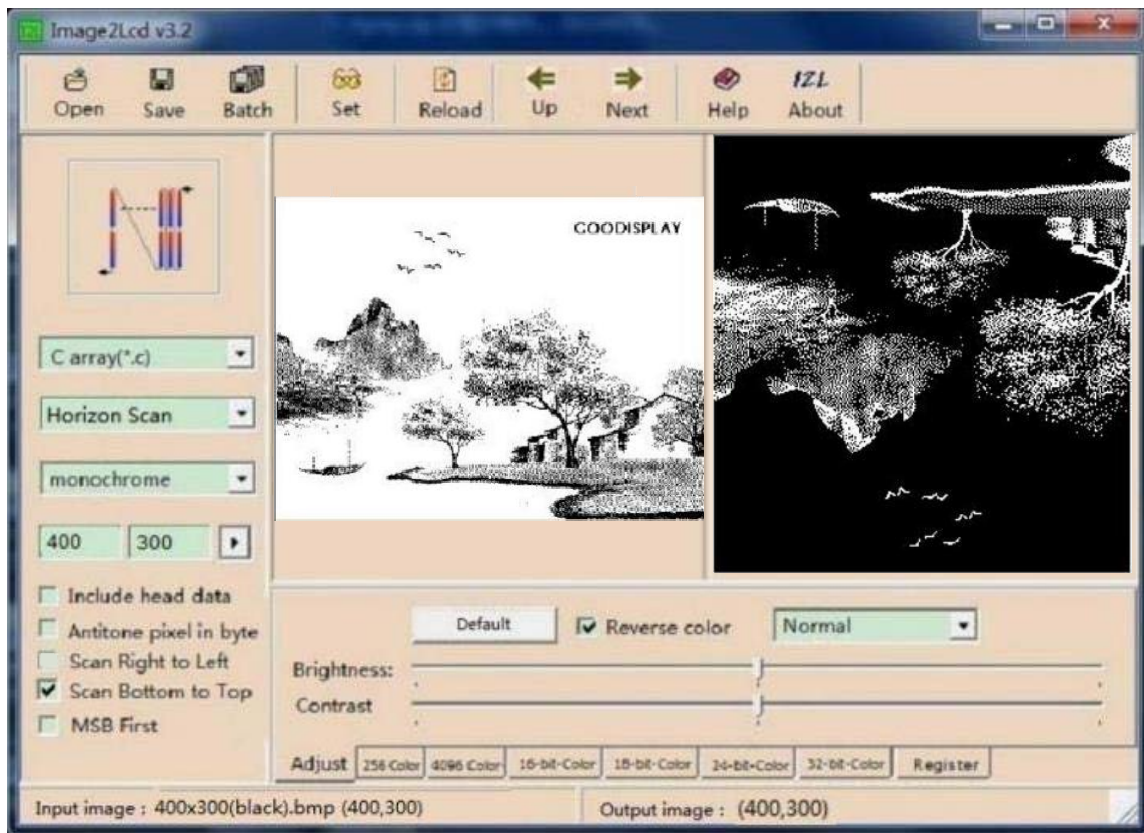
Image2Lcd v3.2

Open Save Batch Set Reload Up Next Help About

C array(*.c)

Horizon Scan

monochrome

400 300

Include head data

Antitone pixel in byte

Scan Right to Left

Scan Bottom to Top

MSB First

GOODISPLAY

Default

Reverse color

Normal

Brightness:

Contrast

Adjust 256 Color 4096 Color 16-bit-Color 18-bit-Color 24-bit-Color 32-bit-Color Register

Input image : 400x300(black).bmp (400,300)

Output image : (400,300)